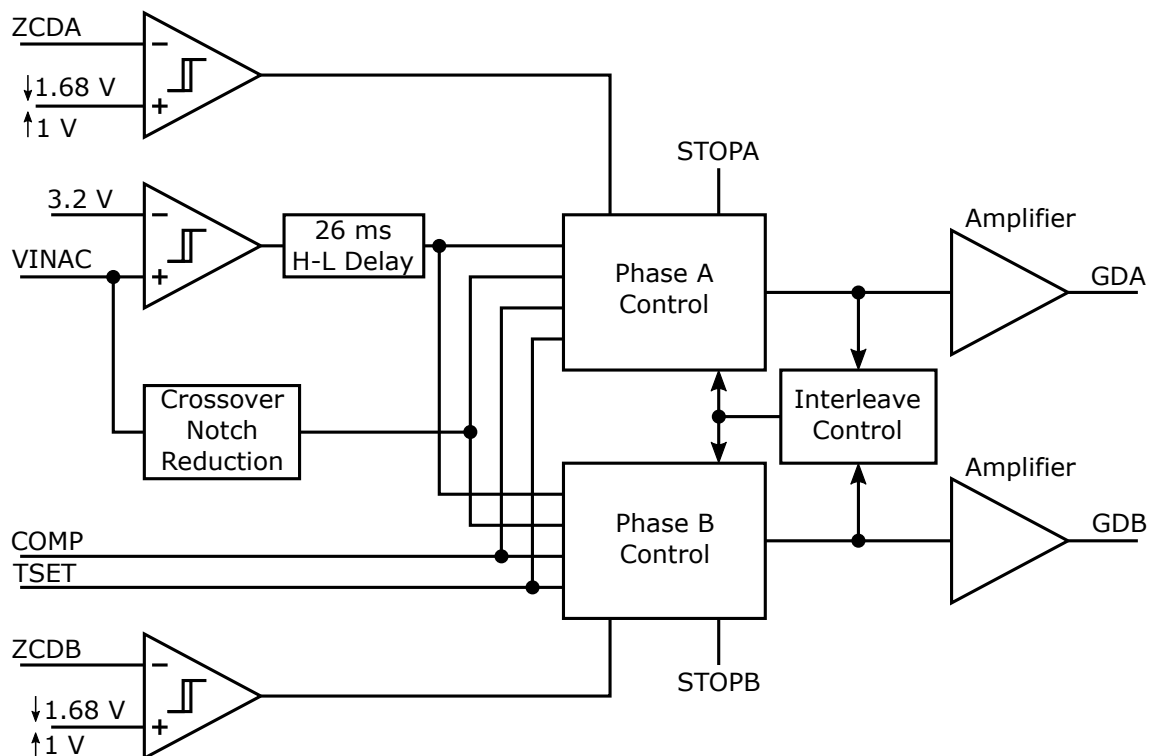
ZCDA
−
+
↓1.68 V
↑1 V
STOPA
3.2 V
−
+
VINAC
26 ms
H-L Delay
Phase A
Control
Amplifier
GDA
Crossover
Notch
Reduction
Interleave
Control
Amplifier
COMP
TSET
Phase B
Control
GDB
ZCDB
−
+
↓1.68 V
↑1 V
STOPB